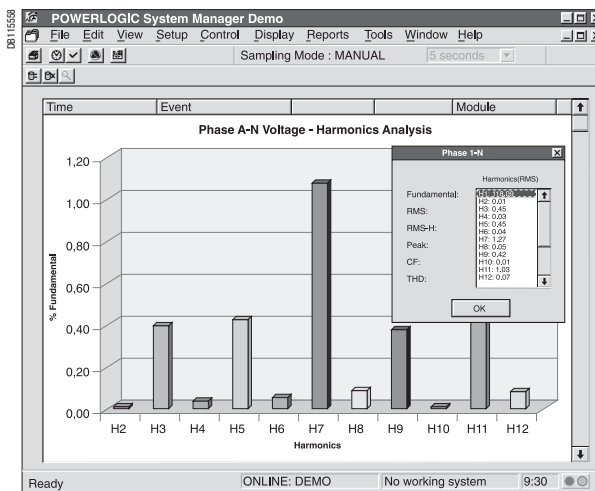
DB115558

POWERLOGIC System Manager Demo

File Edit View Setup Control Display Reports Tools Window Help

Sampling Mode : MANUAL 5 seconds

| Time | Event | | | Module |
|---|---|---|---|---|

Phase A-N Voltage - Harmonics Analysis

1,20
1,00
0,80
0,60
0,40
0,20
0,00

% Fundamental

H2 H3 H4 H5 H6 H7 H8 H9 H10 H11 H12

Harmonics

Phase 1-N

Harmonics(RMS)

Fundamental:
RMS:
RMS-H:
Peak:
CF:
THD:

H1: 100.00
H2: 0,01
H3: 0,45
H4: 0,03
H5: 0,45
H6: 0,04
H7: 1,27
H8: 0,05
H9: 0,42
H10: 0,01
H11: 1,03
H12: 0,07

OK

Ready ONLINE: DEMO No working system 9:30